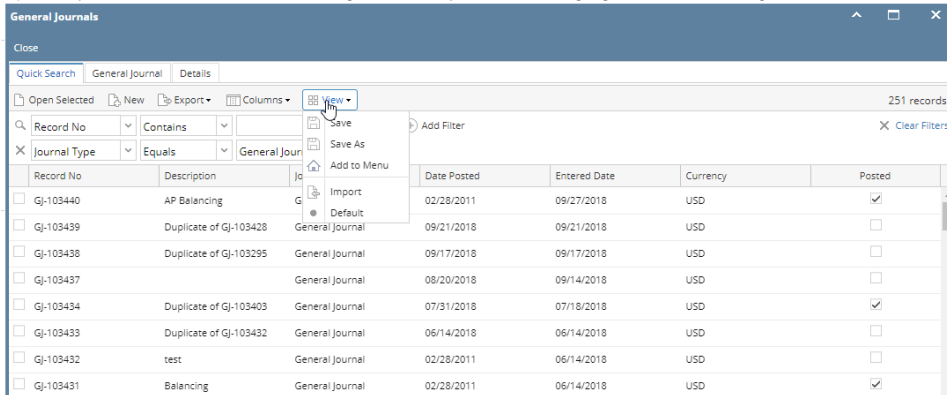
General Journals

Close

Quick Search | General Journal | Details

Open Selected | New | Export | Columns | View

251 records

Record No | Contains

Add Filter

Clear Filters

Journal Type | Equals | General Jour

Save
Save As
Add to Menu
Import
Default

| Record No | Description | Jo | Date Posted | Entered Date | Currency | Posted |
|---|---|---|---|---|---|---|
| GJ-103440 | AP Balancing | G | 02/28/2011 | 09/27/2018 | USD | ✓ |
| GJ-103439 | Duplicate of GJ-103428 | General Journal | 09/21/2018 | 09/21/2018 | USD | |
| GJ-103438 | Duplicate of GJ-103295 | General Journal | 09/17/2018 | 09/17/2018 | USD | |
| GJ-103437 | | General Journal | 08/20/2018 | 09/14/2018 | USD | |
| GJ-103434 | Duplicate of GJ-103403 | General Journal | 07/31/2018 | 07/18/2018 | USD | ✓ |
| GJ-103433 | Duplicate of GJ-103432 | General Journal | 06/14/2018 | 06/14/2018 | USD | |
| GJ-103432 | test | General Journal | 02/28/2011 | 06/14/2018 | USD | |
| GJ-103431 | Balancing | General Journal | 02/28/2011 | 06/14/2018 | USD | ✓ |